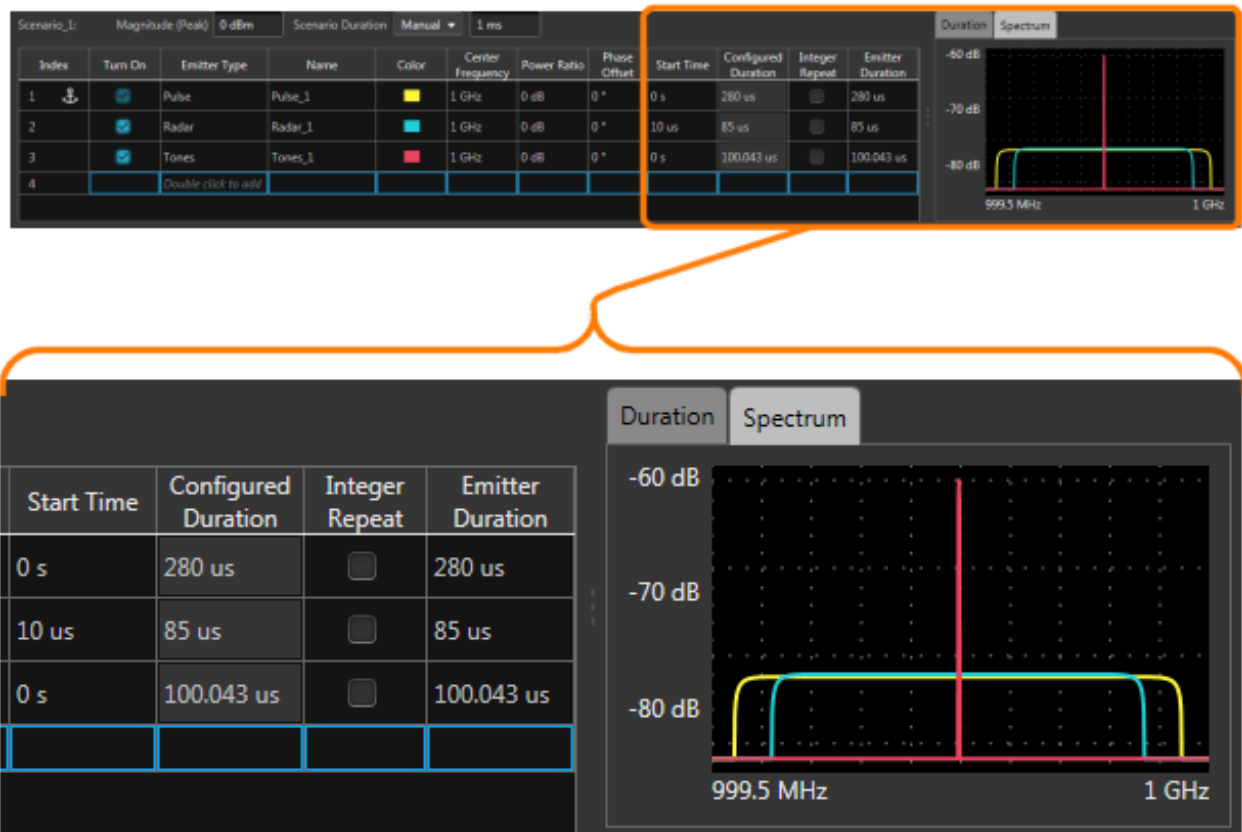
Scenario_1: Magnitude (Peak) 0 dBm Scenario Duration Manual 1 ms

| Index | Turn On | Emitter Type | Name | Color | Center Frequency | Power Ratio | Phase Offset | Start Time | Configured Duration | Integer Repeat | Emitter Duration |
|---|---|---|---|---|---|---|---|---|---|---|---|
| 1 | | Pulse | Pulse_1 | | 1 GHz | 0 dB | 0 ° | 0 s | 280 us | | 280 us |
| 2 | | Radar | Radar_1 | | 1 GHz | 0 dB | 0 ° | 10 us | 85 us | | 85 us |
| 3 | | Tones | Tones_1 | | 1 GHz | 0 dB | 0 ° | 0 s | 100.043 us | | 100.043 us |
| 4 | | Double click to add | | | | | | | | | |

Duration Spectrum

-60 dB
-70 dB
-80 dB
999.5 MHz 1 GHz

| Start Time | Configured Duration | Integer Repeat | Emitter Duration |
|---|---|---|---|
| 0 s | 280 us | | 280 us |
| 10 us | 85 us | | 85 us |
| 0 s | 100.043 us | | 100.043 us |
| | | | |

Duration Spectrum

-60 dB
-70 dB
-80 dB
999.5 MHz 1 GHz